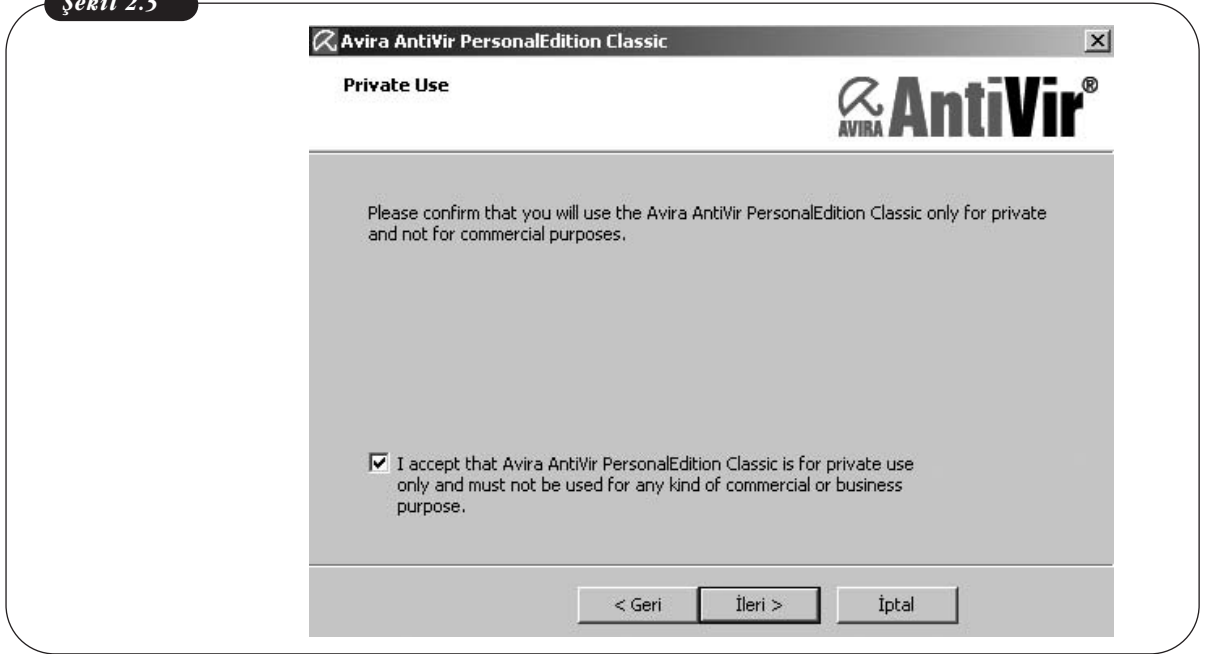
Şekil 2.5

Avira AntiVir PersonalEdition Classic

Private Use

AVIRA AntiVir®

Please confirm that you will use the Avira AntiVir PersonalEdition Classic only for private and not for commercial purposes.

I accept that Avira AntiVir PersonalEdition Classic is for private use only and must not be used for any kind of commercial or business purpose.

< Geri | İleri > | İptal